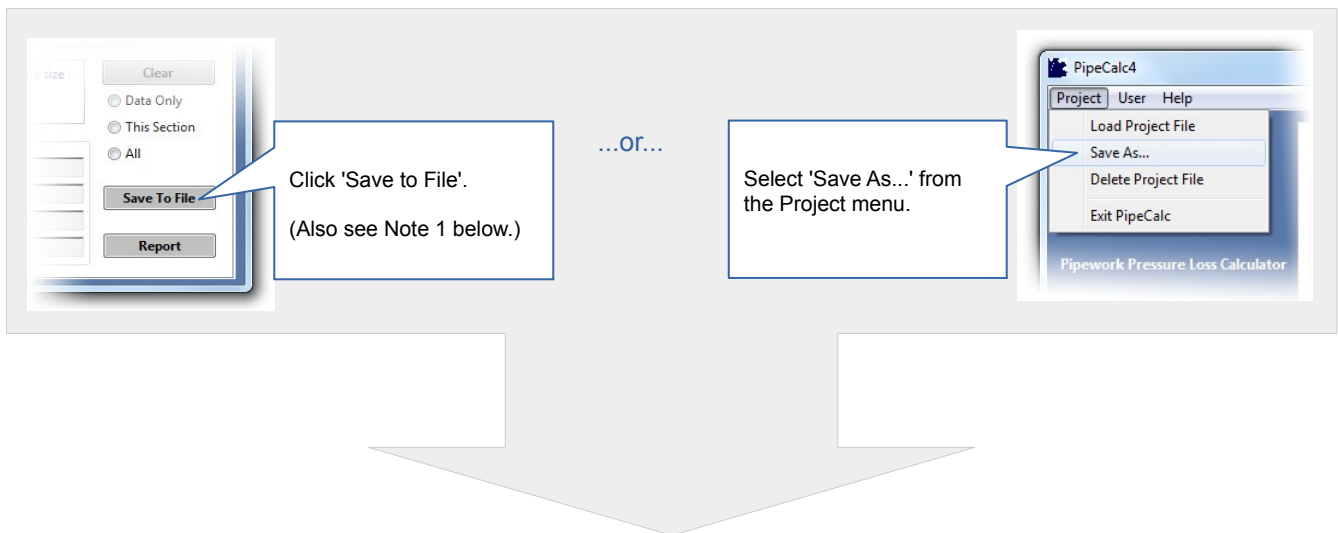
e size

Clear

Data Only

This Section

All

Save To File

Report

Click 'Save to File'.

(Also see Note 1 below.)

...or...

Select 'Save As...' from the Project menu.

PipeCalc4

Project User Help

Load Project File

Save As...

Delete Project File

Exit PipeCalc

Pipework Pressure Loss Calculator